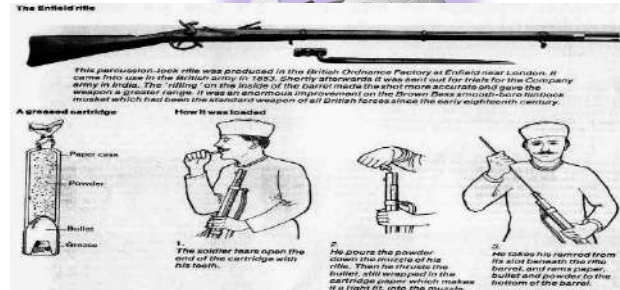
The Enfield rifle

This percussion-lock rifle was produced in the British Ordnance Factory at Enfield near London. It came into use in the British army in 1853. Shortly afterwards it was sent out for trials for the Company army in India. The 'rifling' on the inside of the barrel made the shot more accurate and gave the weapon a greater range. It was an enormous improvement on the Brown Bess smooth-bore flintlock musket which had been the standard weapon of all British forces since the early eighteenth century.

A greased cartridge

Paper case

Powder

Bullet

Grease

How it was loaded

1.
The soldier tears open the end of the cartridge with his teeth.

2.
He pours the powder down the muzzle of his rifle. Then he thrusts the bullet, still wrapped in the cartridge paper which makes it a tight fit, into the muzzle.

3.
He takes his ramrod from the slot beneath the rifle barrel, and rams paper, bullet and powder to the bottom of the barrel.